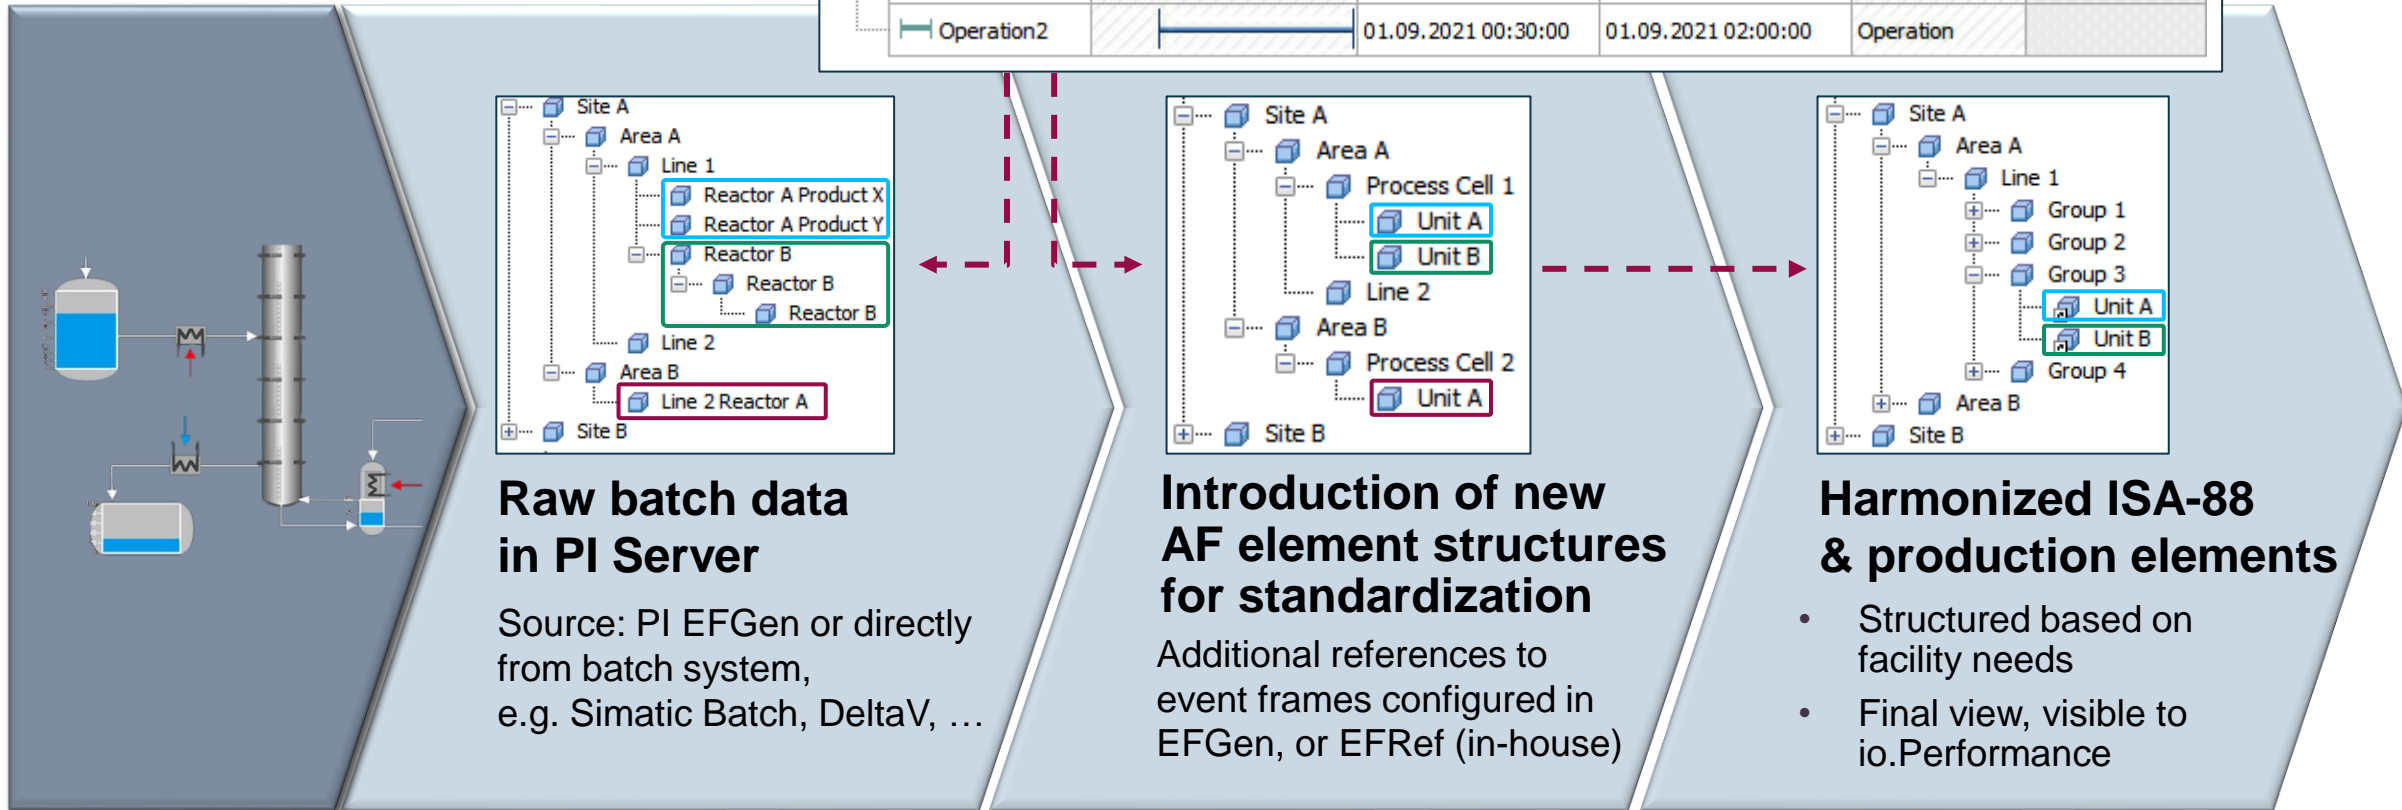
| Operation2 | | 01.09.2021 00:30:00 | 01.09.2021 02:00:00 | Operation |
|---|---|---|---|---|

Site A
Area A
Line 1
Reactor A Product X
Reactor A Product Y
Reactor B
Reactor B
Reactor B
Line 2
Area B
Line 2 Reactor A
Site B

Raw batch data in PI Server

Source: PI EFGen or directly from batch system, e.g. Simatic Batch, DeltaV, …

Site A
Area A
Process Cell 1
Unit A
Unit B
Line 2
Area B
Process Cell 2
Unit A
Site B

Introduction of new AF element structures for standardization

Additional references to event frames configured in EFGen, or EFRef (in-house)

Site A
Area A
Line 1
Group 1
Group 2
Group 3
Unit A
Unit B
Group 4
Area B
Site B

Harmonized ISA-88 & production elements

• Structured based on facility needs
• Final view, visible to io.Performance